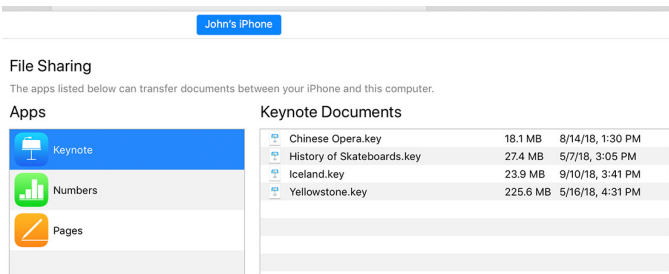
John's iPhone

File Sharing

The apps listed below can transfer documents between your iPhone and this computer.

Apps

Keynote

Numbers

Pages

Keynote Documents

| | | |
|---|---|---|
| Chinese Opera.key | 18.1 MB | 8/14/18, 1:30 PM |
| History of Skateboards.key | 27.4 MB | 5/7/18, 3:05 PM |
| Iceland.key | 23.9 MB | 9/10/18, 3:41 PM |
| Yellowstone.key | 225.6 MB | 5/16/18, 4:31 PM |